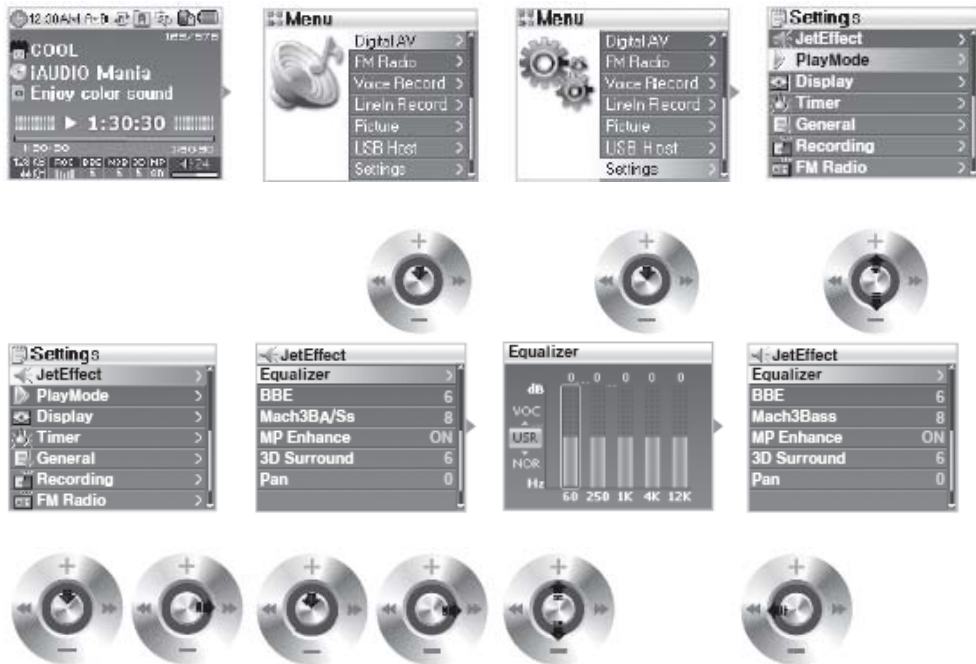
12:30AM
COOL
IAUDIO Mania
Enjoy color sound
1:30:30
1:20:50
3:50:50

Menu
Digital AV
FM Radio
Voice Record
LineIn Record
Picture
USB Host
Settings

Menu
Digital AV
FM Radio
Voice Record
LineIn Record
Picture
USB Host
Settings

Settings
JetEffect
PlayMode
Display
Timer
General
Recording
FM Radio

Settings
JetEffect
PlayMode
Display
Timer
General
Recording
FM Radio

JetEffect
| | |
|---|---|
| Equalizer | |
| BBE | 6 |
| Mach3BA/Ss | 8 |
| MP Enhance | ON |
| 3D Surround | 6 |
| Pan | 0 |

Equalizer
dB
0 0 0 0 0
VOC
USR
NOR
Hz
60 250 1K 4K 12K

JetEffect
| | |
|---|---|
| Equalizer | |
| BBE | 6 |
| Mach3Bass | 8 |
| MP Enhance | ON |
| 3D Surround | 6 |
| Pan | 0 |